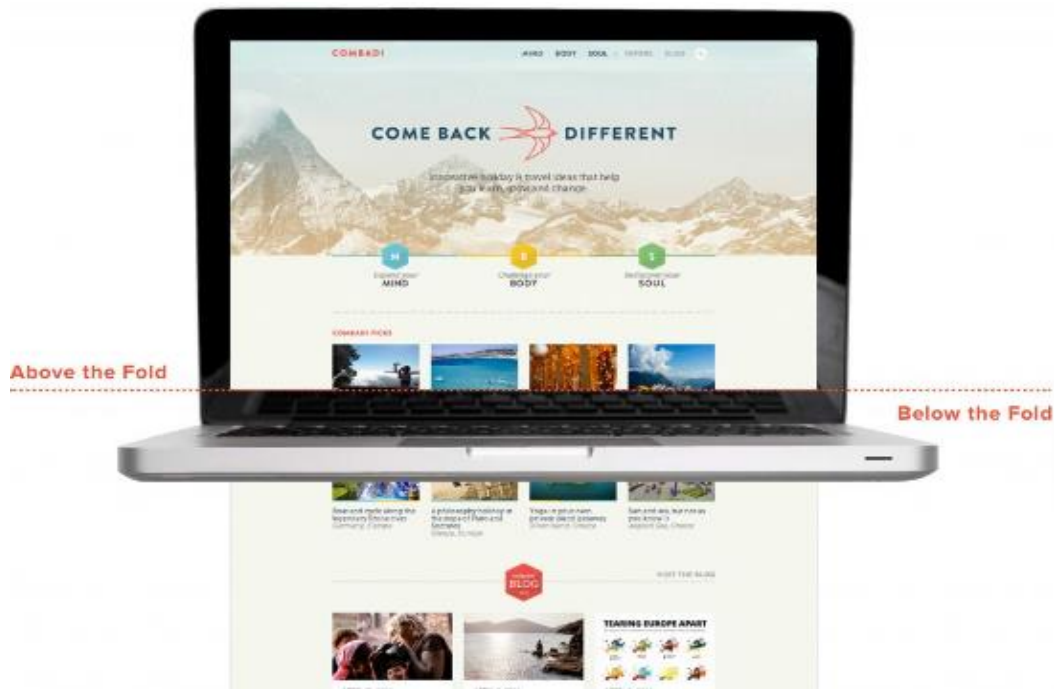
COMBADI

MIND BODY SOUL | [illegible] BLOG

COME BACK DIFFERENT

Innovative holiday & travel ideas that help you learn, grow and change

M
Expand your
MIND

B
Challenge your
BODY

S
Refresh your
SOUL

COMBADI PICKS

Above the Fold

Below the Fold

Row and ryde along the legendary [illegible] river
Germany, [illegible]

A philosophy holiday at the edge of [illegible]
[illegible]

Yoga in your own private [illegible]
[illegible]

Sun and sea, but not as you know it
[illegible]

BLOG

VISIT THE BLOG

TEARING EUROPE APART